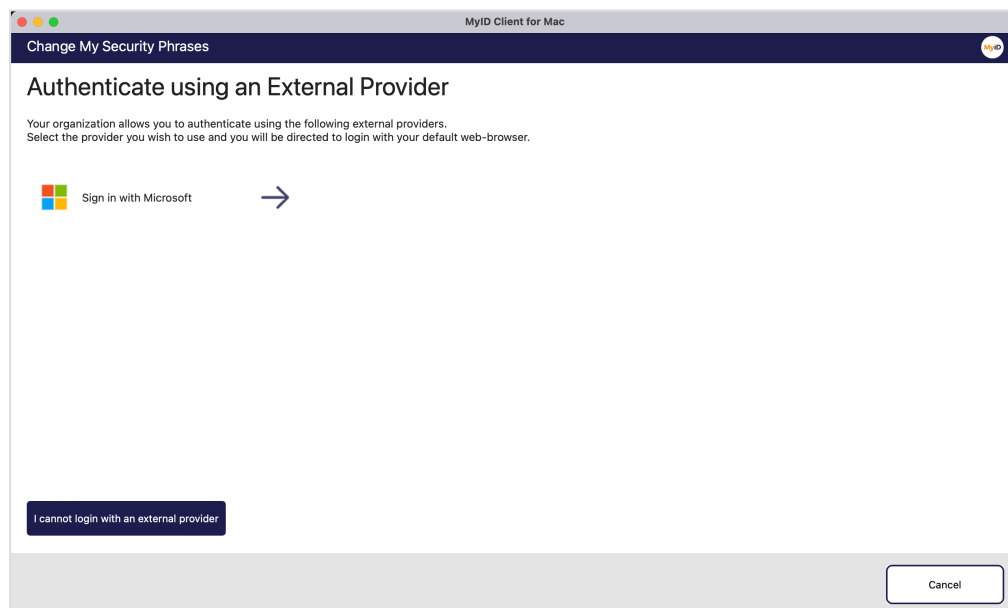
MyID Client for Mac

Change My Security Phrases

MyID

Authenticate using an External Provider

Your organization allows you to authenticate using the following external providers.
Select the provider you wish to use and you will be directed to login with your default web-browser.

Sign in with Microsoft

I cannot login with an external provider

Cancel